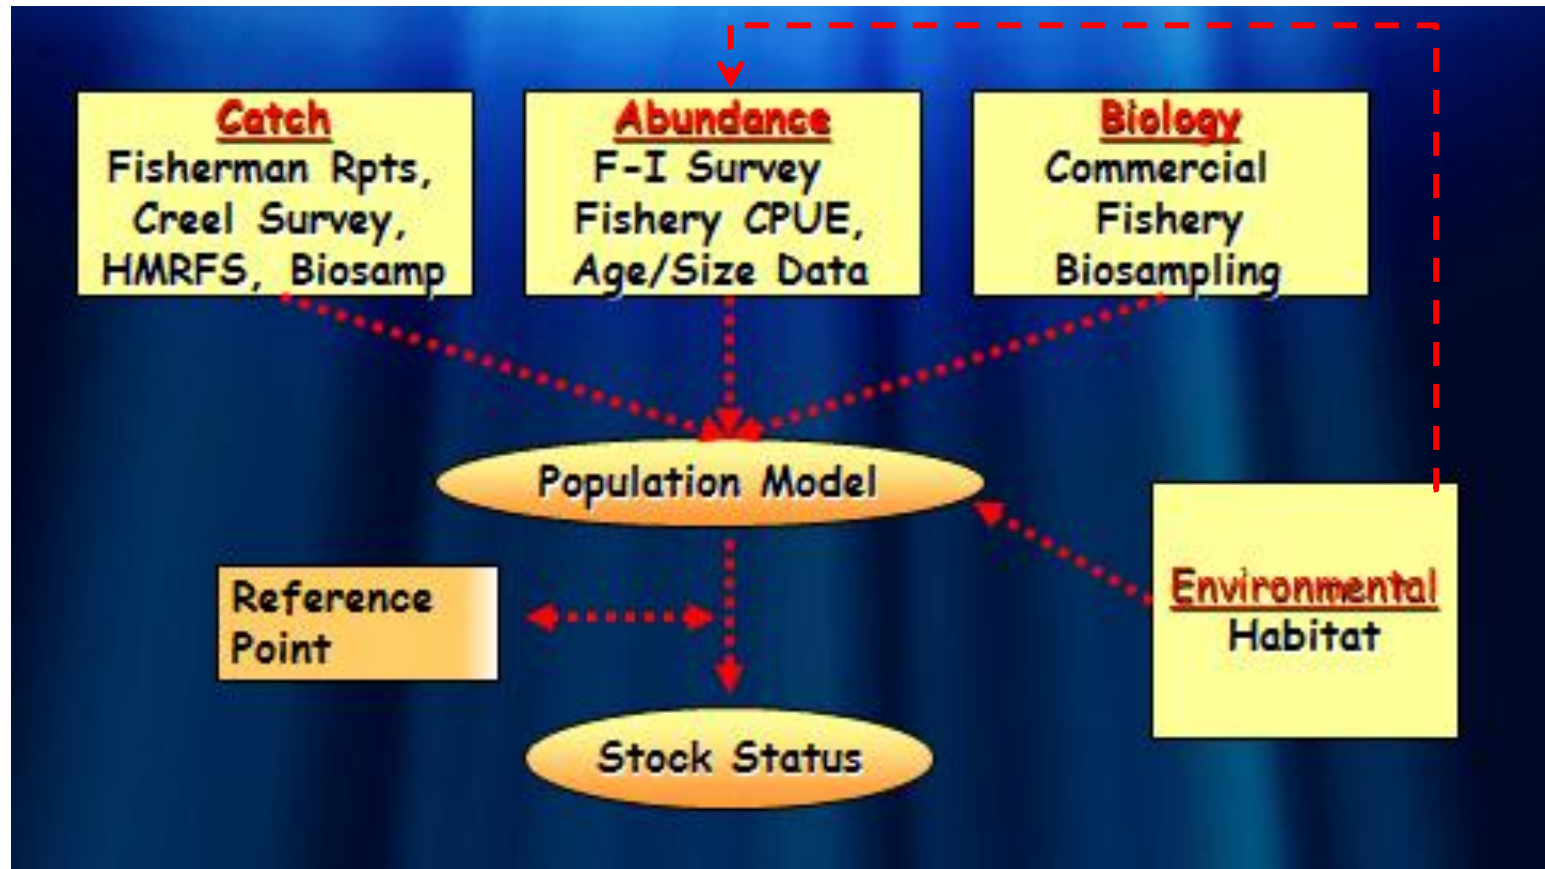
Catch
Fisherman Rpts, Creel Survey, HMRFS, Biosamp

Abundance
F-I Survey Fishery CPUE, Age/Size Data

Biology
Commercial Fishery Biosampling

Population Model

Reference Point

Environmental
Habitat

Stock Status